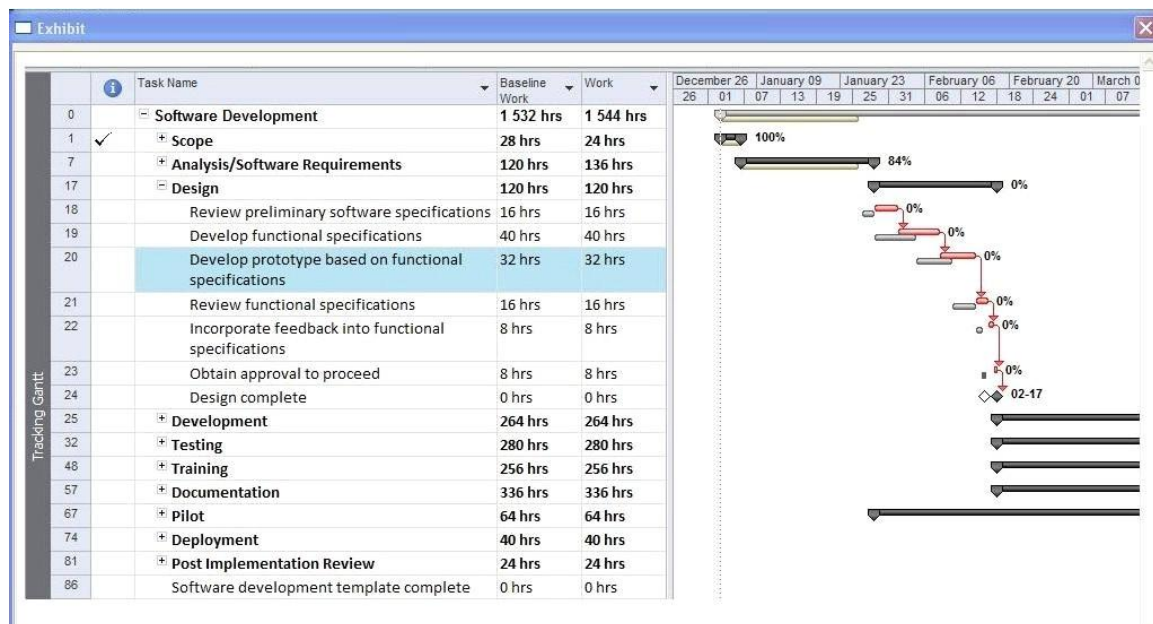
Exhibit

| | | Task Name | Baseline Work | Work |
|---|---|---|---|---|
| 0 | | Software Development | 1 532 hrs | 1 544 hrs |
| 1 | ✓ | Scope | 28 hrs | 24 hrs |
| 7 | | Analysis/Software Requirements | 120 hrs | 136 hrs |
| 17 | | Design | 120 hrs | 120 hrs |
| 18 | | Review preliminary software specifications | 16 hrs | 16 hrs |
| 19 | | Develop functional specifications | 40 hrs | 40 hrs |
| 20 | | Develop prototype based on functional specifications | 32 hrs | 32 hrs |
| 21 | | Review functional specifications | 16 hrs | 16 hrs |
| 22 | | Incorporate feedback into functional specifications | 8 hrs | 8 hrs |
| 23 | | Obtain approval to proceed | 8 hrs | 8 hrs |
| 24 | | Design complete | 0 hrs | 0 hrs |
| 25 | | Development | 264 hrs | 264 hrs |
| 32 | | Testing | 280 hrs | 280 hrs |
| 48 | | Training | 256 hrs | 256 hrs |
| 57 | | Documentation | 336 hrs | 336 hrs |
| 67 | | Pilot | 64 hrs | 64 hrs |
| 74 | | Deployment | 40 hrs | 40 hrs |
| 81 | | Post Implementation Review | 24 hrs | 24 hrs |
| 86 | | Software development template complete | 0 hrs | 0 hrs |

Tracking Gantt

December 26 | January 09 | January 23 | February 06 | February 20 | March 0
26 | 01 | 07 | 13 | 19 | 25 | 31 | 06 | 12 | 18 | 24 | 01 | 07

100%
84%
0%
0%
0%
0%
0%
0%
0%
02-17